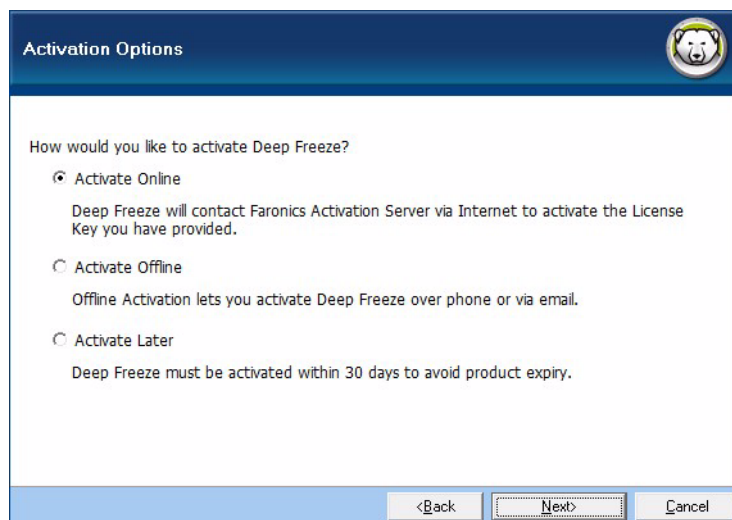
Activation Options

How would you like to activate Deep Freeze?

Activate Online

Deep Freeze will contact Faronics Activation Server via Internet to activate the License Key you have provided.

Activate Offline

Offline Activation lets you activate Deep Freeze over phone or via email.

Activate Later

Deep Freeze must be activated within 30 days to avoid product expiry.

<Back

Next>

Cancel